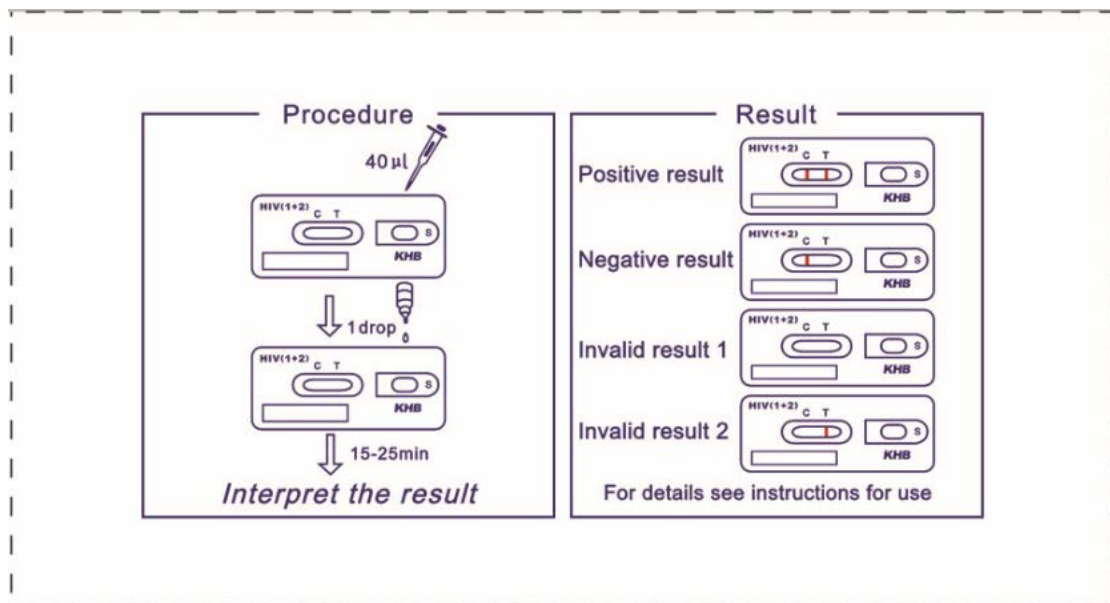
Procedure

40 µl

HIV(1+2) C T
S
KHB

1 drop

HIV(1+2) C T
S
KHB

15-25min

Interpret the result

Result

Positive result
HIV(1+2) C T
S
KHB

Negative result
HIV(1+2) C T
S
KHB

Invalid result 1
HIV(1+2) C T
S
KHB

Invalid result 2
HIV(1+2) C T
S
KHB

For details see instructions for use